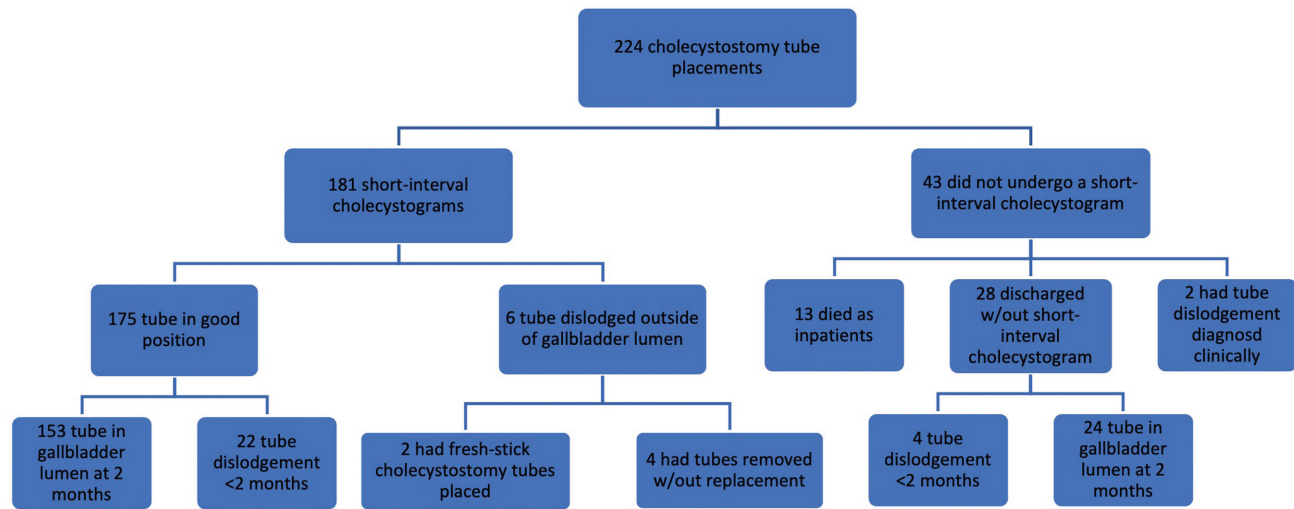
224 cholecystostomy tube placements

181 short-interval cholecystograms

43 did not undergo a short-interval cholecystogram

175 tube in good position

6 tube dislodged outside of gallbladder lumen

13 died as inpatients

28 discharged w/out short-interval cholecystogram

2 had tube dislodgement diagnosd clinically

153 tube in gallbladder lumen at 2 months

22 tube dislodgement <2 months

2 had fresh-stick cholecystostomy tubes placed

4 had tubes removed w/out replacement

4 tube dislodgement <2 months

24 tube in gallbladder lumen at 2 months